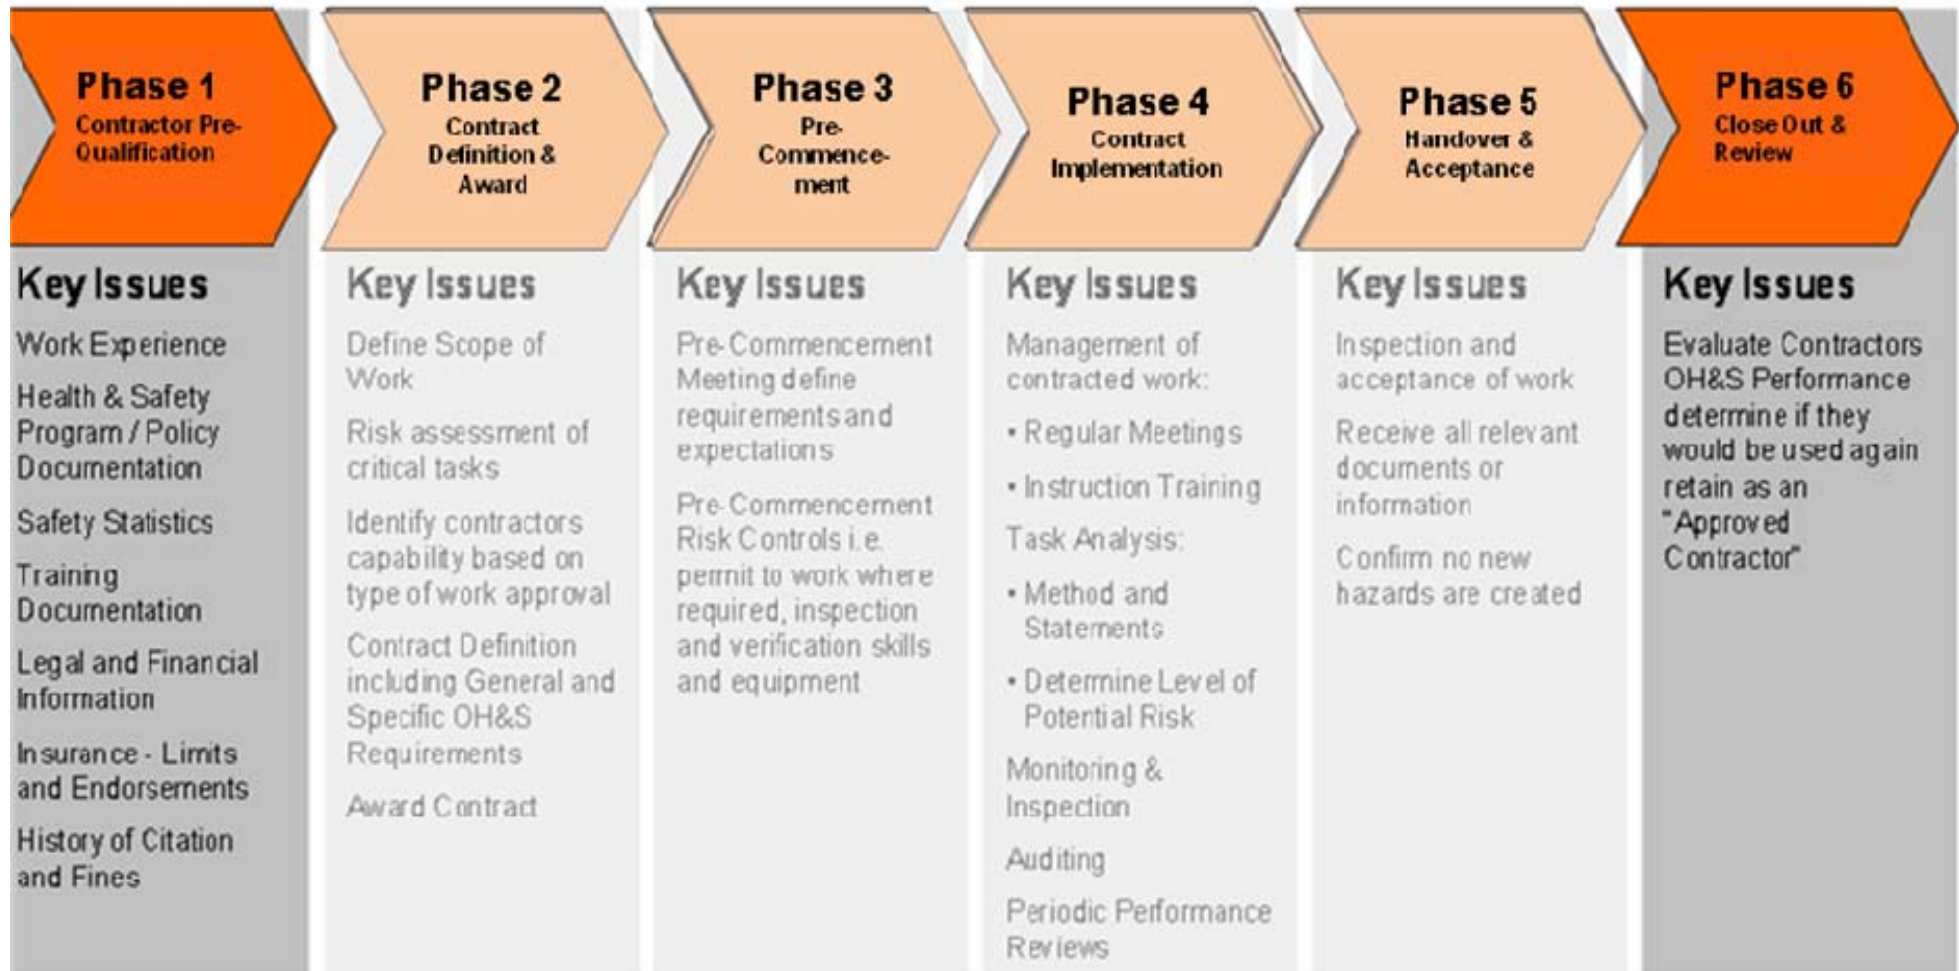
Phase 1
Contractor Pre-Qualification

Key Issues

Work Experience

Health & Safety Program / Policy Documentation

Safety Statistics

Training Documentation

Legal and Financial Information

Insurance - Limits and Endorsements

History of Citation and Fines

Phase 2
Contract Definition & Award

Key Issues

Define Scope of Work

Risk assessment of critical tasks

Identify contractors capability based on type of work approval

Contract Definition including General and Specific OH&S Requirements

Award Contract

Phase 3
Pre-Commence-ment

Key Issues

Pre-Commencement Meeting define requirements and expectations

Pre-Commencement Risk Controls i.e. permit to work where required, inspection and verification skills and equipment

Phase 4
Contract Implementation

Key Issues

Management of contracted work:

• Regular Meetings

• Instruction Training

Task Analysis:

• Method and Statements

• Determine Level of Potential Risk

Monitoring & Inspection

Auditing

Periodic Performance Reviews

Phase 5
Handover & Acceptance

Key Issues

Inspection and acceptance of work

Receive all relevant documents or information

Confirm no new hazards are created

Phase 6
Close Out & Review

Key Issues

Evaluate Contractors OH&S Performance determine if they would be used again retain as an "Approved Contractor"